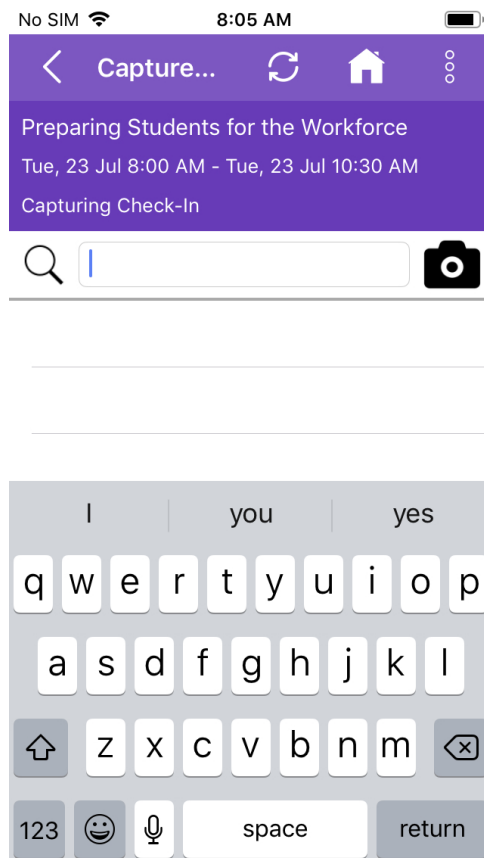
No SIM 8:05 AM

Capture...

Preparing Students for the Workforce

Tue, 23 Jul 8:00 AM - Tue, 23 Jul 10:30 AM

Capturing Check-In

I you yes

q w e r t y u i o p

a s d f g h j k l

z x c v b n m

123 space return